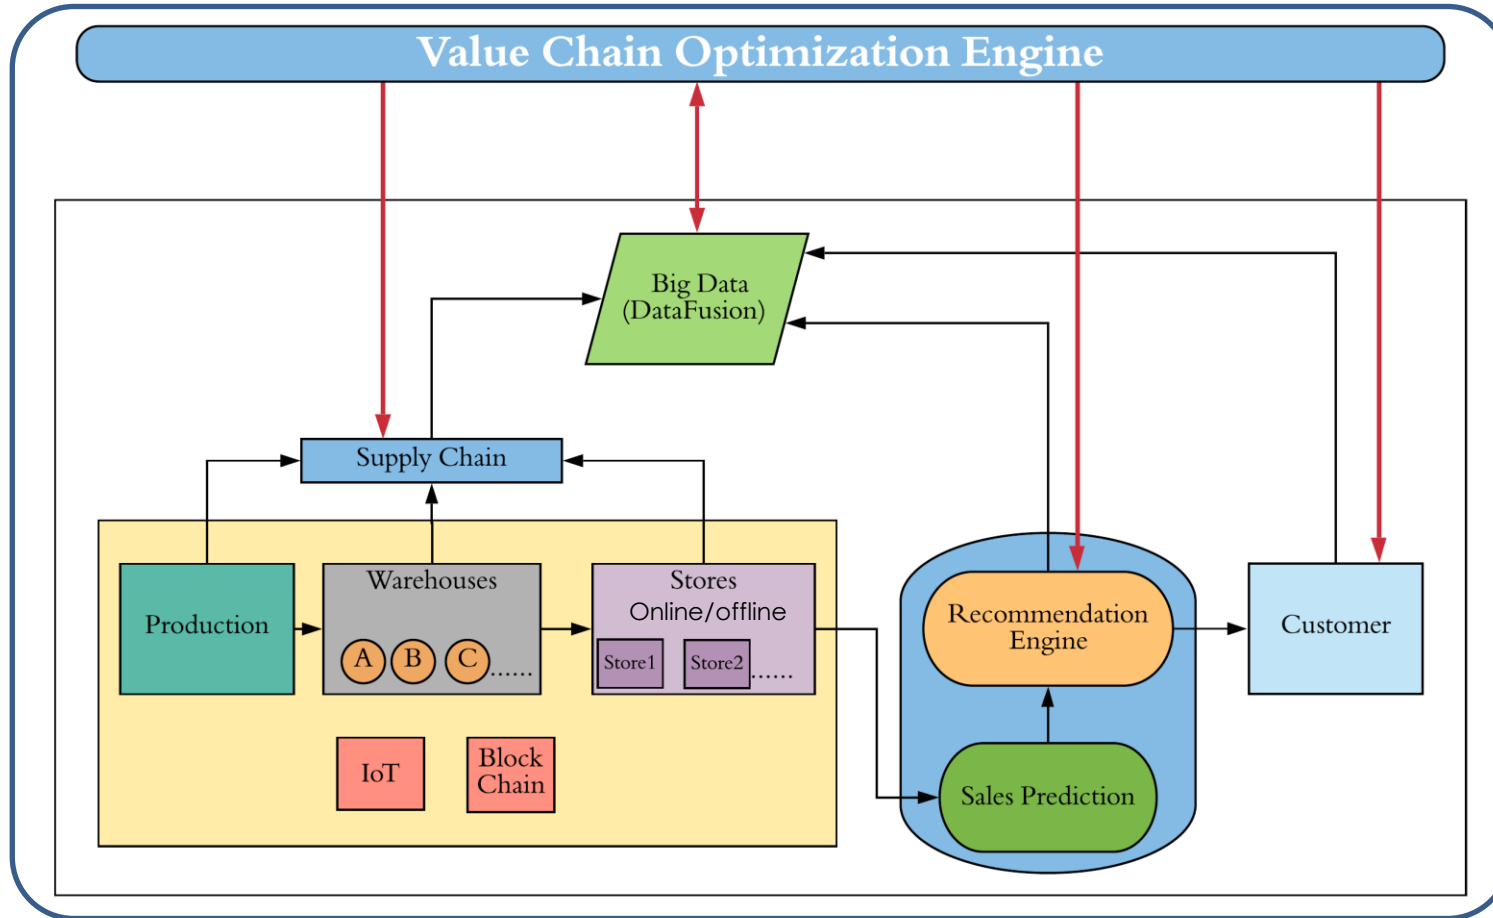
Value Chain Optimization Engine

Big Data (DataFusion)

Supply Chain

Production

Warehouses

A B C ......

Stores Online/offline

Store1 Store2 ......

IoT

Block Chain

Recommendation Engine

Sales Prediction

Customer